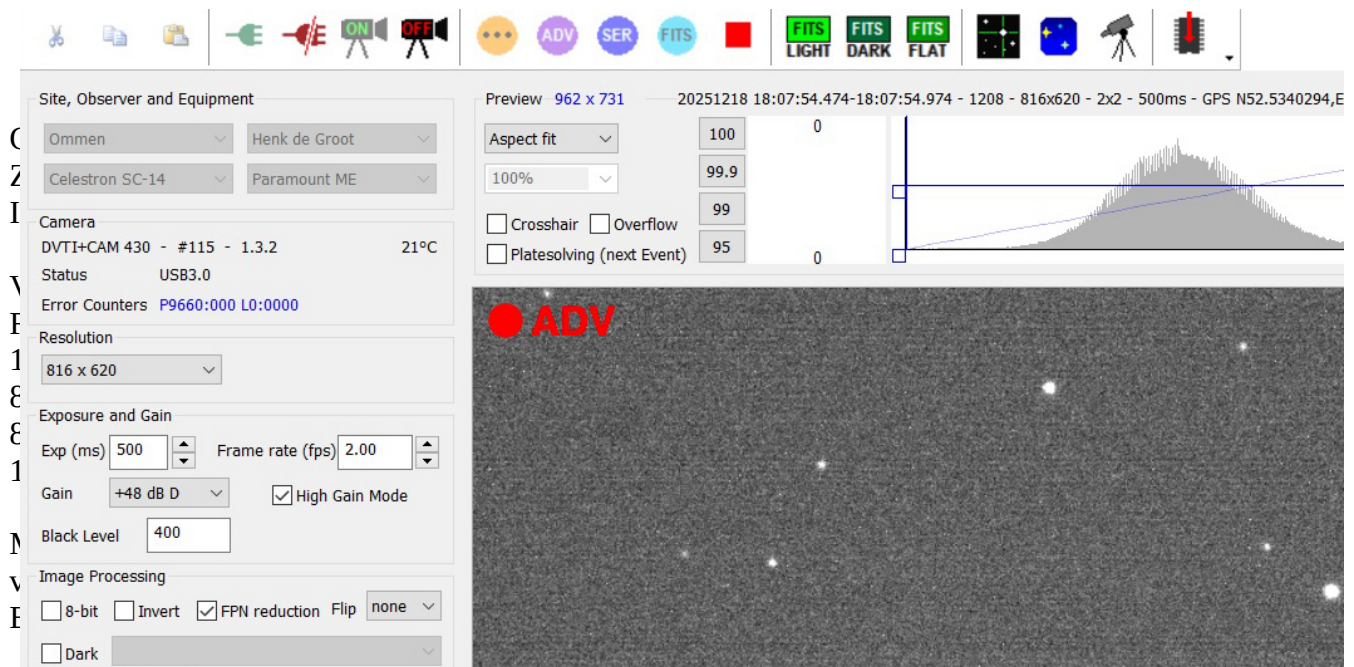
ON OFF ADV SER FITS FITS LIGHT FITS DARK FITS FLAT

Site, Observer and Equipment
Ommen
Henk de Groot
Celestron SC-14
Paramount ME

Camera
DVTI+CAM 430 - #115 - 1.3.2 21°C
Status USB3.0
Error Counters P9660:000 L0:0000

Resolution
816 x 620

Exposure and Gain
Exp (ms) 500
Frame rate (fps) 2.00
Gain +48 dB D
High Gain Mode
Black Level 400

Image Processing
8-bit Invert FPN reduction Flip none
Dark

Preview 962 x 731 20251218 18:07:54.474-18:07:54.974 - 1208 - 816x620 - 2x2 - 500ms - GPS N52.5340294,E
Aspect fit
100%
Crosshair Overflow
Platesolving (next Event)
100
99.9
99
95
0
0

ADV

C
Z
I
V
F
1
8
8
1
N
v
F